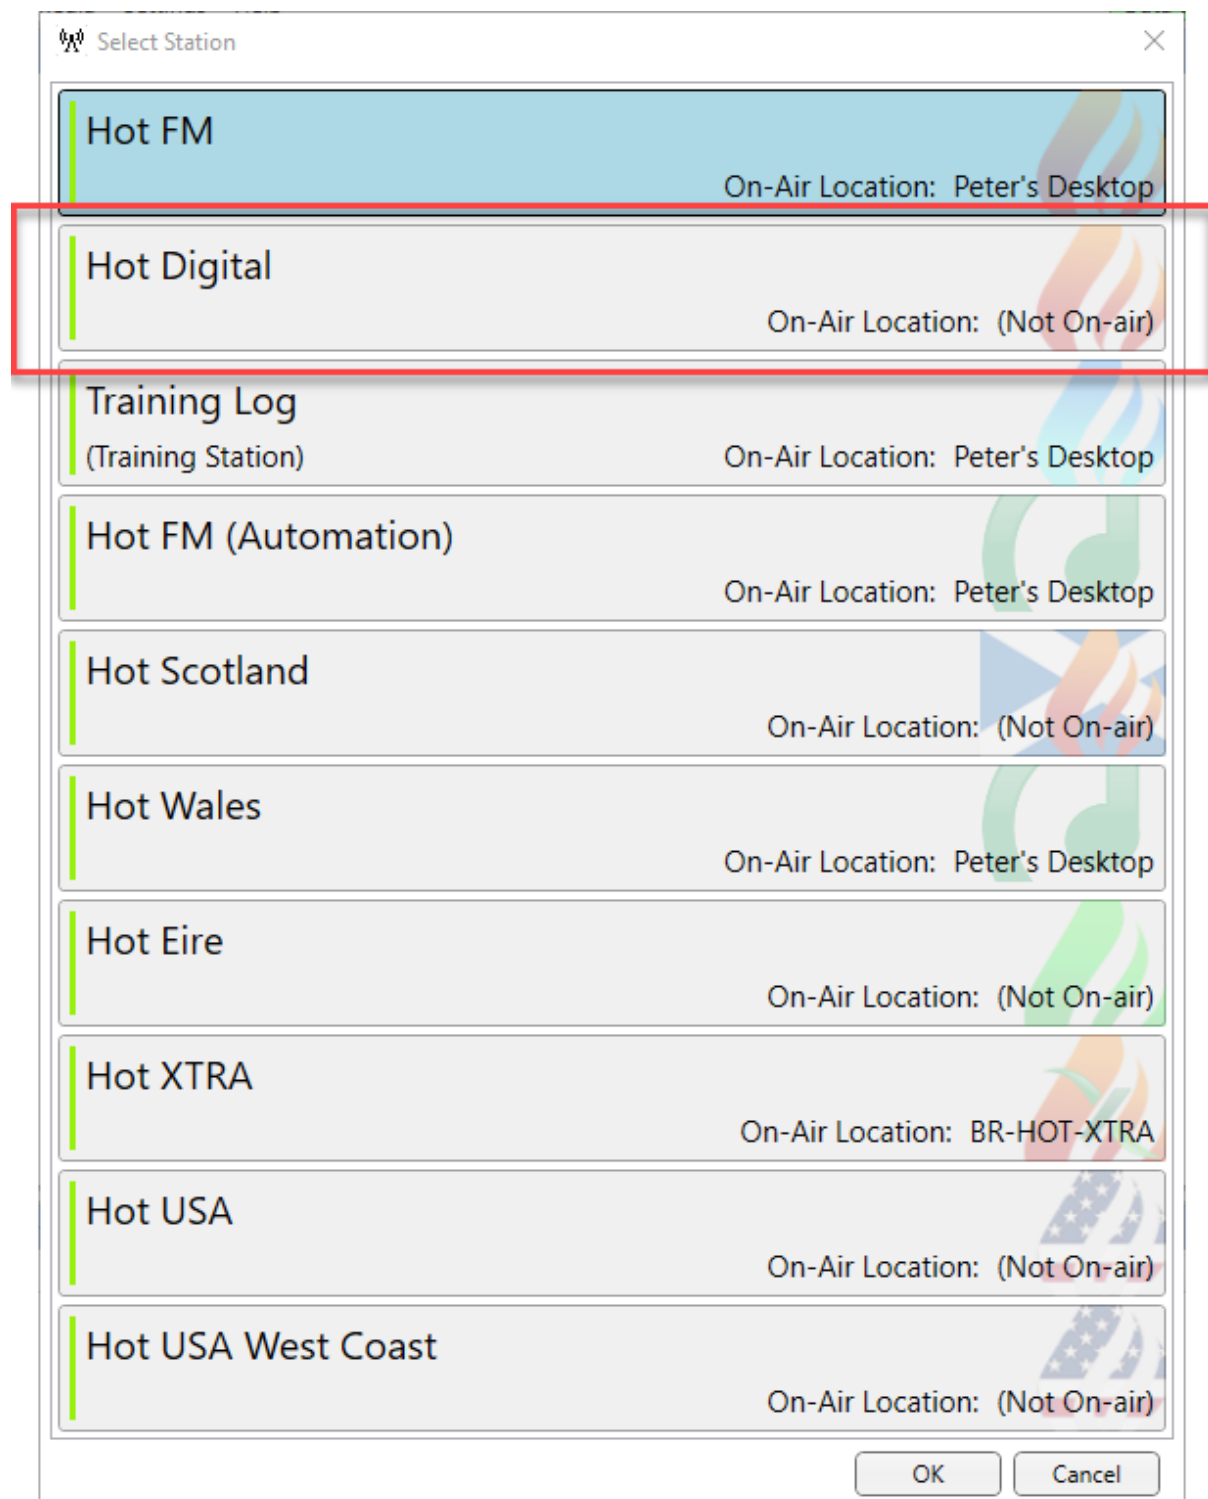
Select Station

Hot FM
On-Air Location: Peter's Desktop

Hot Digital
On-Air Location: (Not On-air)

Training Log
(Training Station)
On-Air Location: Peter's Desktop

Hot FM (Automation)
On-Air Location: Peter's Desktop

Hot Scotland
On-Air Location: (Not On-air)

Hot Wales
On-Air Location: Peter's Desktop

Hot Eire
On-Air Location: (Not On-air)

Hot XTRA
On-Air Location: BR-HOT-XTRA

Hot USA
On-Air Location: (Not On-air)

Hot USA West Coast
On-Air Location: (Not On-air)

OK
Cancel